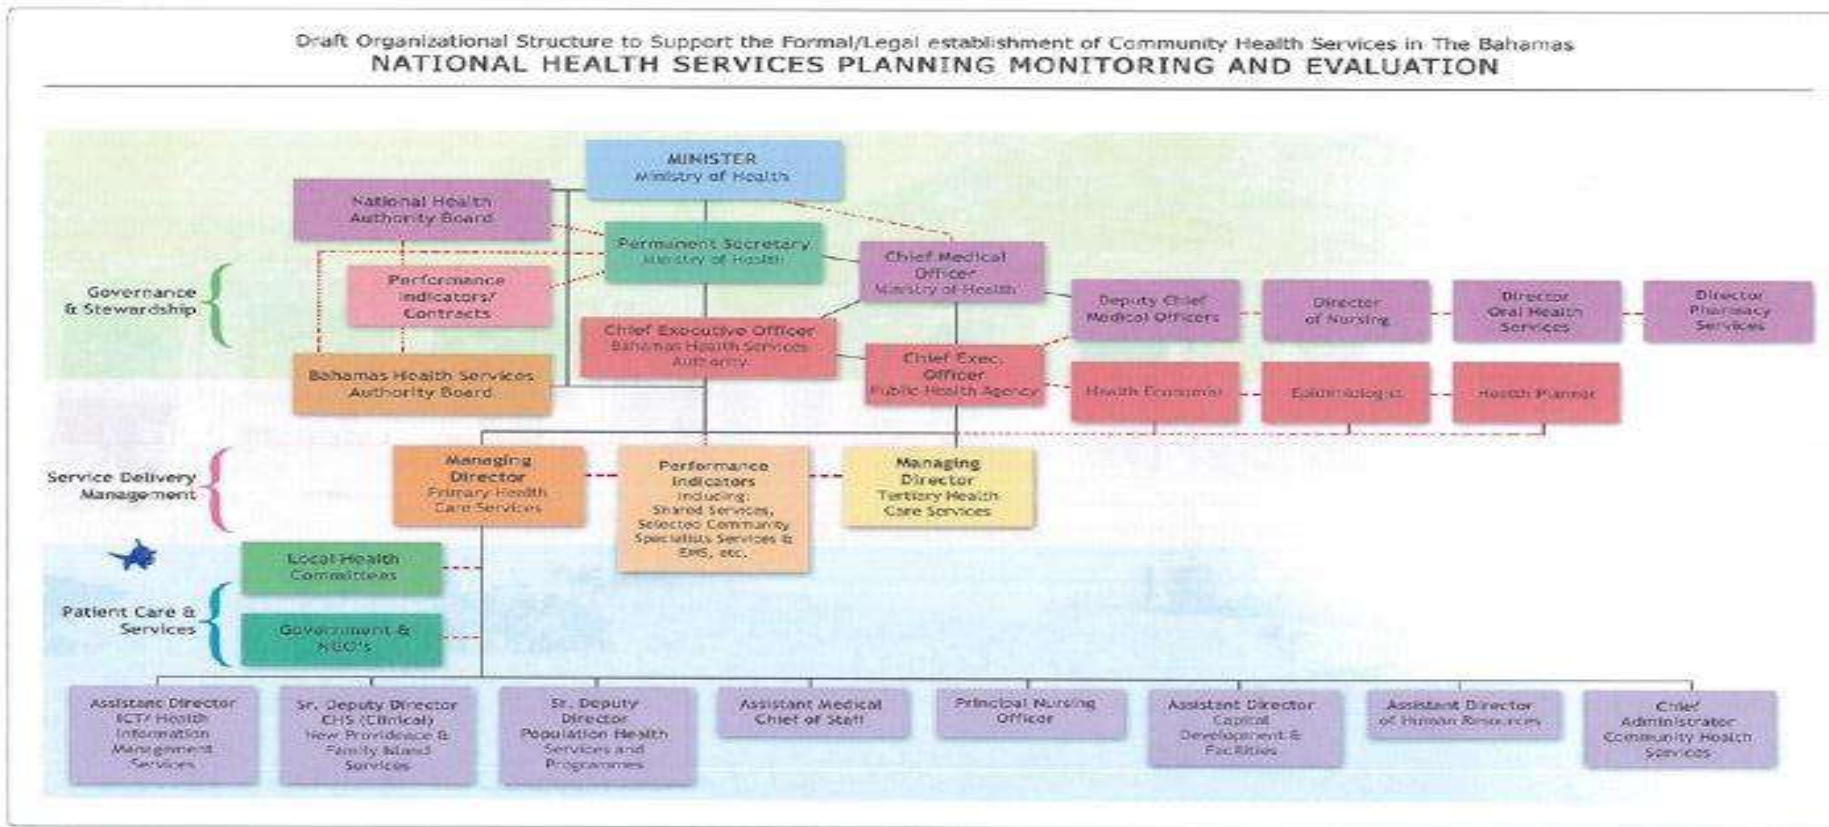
Draft Organizational Structure to Support the Formal/Legal establishment of Community Health Services in The Bahamas
NATIONAL HEALTH SERVICES PLANNING MONITORING AND EVALUATION

MINISTER
Ministry of Health

National Health Authority Board

Permanent Secretary
Ministry of Health

Chief Medical Officer
Ministry of Health

Governance & Stewardship

Performance Indicators/ Contracts

Deputy Chief Medical Officers

Director of Nursing

Director Oral Health Services

Director Pharmacy Services

Chief Executive Officer
Bahamas Health Services Authority

Chief Exec. Officer
Public Health Agency

Bahamas Health Services Authority Board

Health Economist

Epidemiologist

Health Planner

Service Delivery Management

Managing Director
Primary Health Care Services

Performance Indicators
including:
Shared Services, Selected Community Specialists Services & EMS, etc.

Managing Director
Tertiary Health Care Services

Local Health Committees

Patient Care & Services

Government & NGO's

Assistant Director ICT/ Health Information Management Services

Sr. Deputy Director CHS (Clinical) New Providence & Family Island Services

Sr. Deputy Director Population Health Services and Programmes

Assistant Medical Chief of Staff

Principal Nursing Officer

Assistant Director Capital Development & Facilities

Assistant Director of Human Resources

Chief Administrator Community Health Services